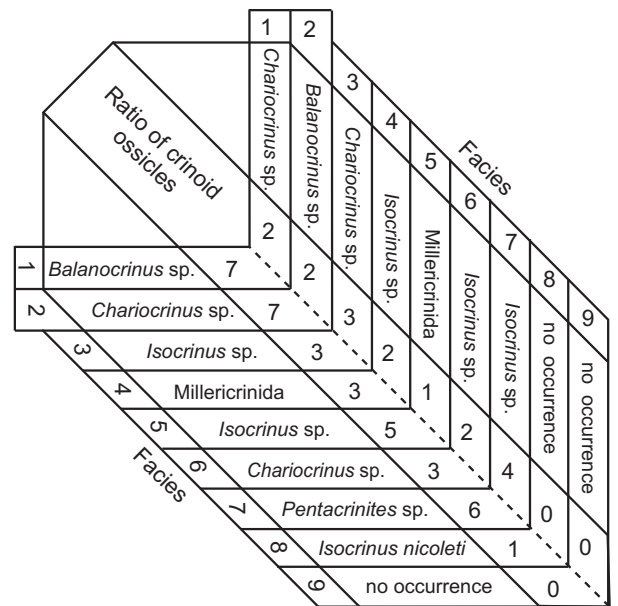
Ratio of crinoid ossicles

Facies

1 Chariocrinus sp.
2 Balanocrinus sp.
3 Chariocrinus sp.
4 Isocrinus sp.
5 Millericrinida
6 Isocrinus sp.
7 Isocrinus sp.
8 no occurrence
9 no occurrence

Facies

1 Balanocrinus sp. 7 2
2 Chariocrinus sp. 7 2
3 Isocrinus sp. 3 3
4 Millericrinida 3 2
5 Isocrinus sp. 5 1
6 Chariocrinus sp. 3 2
7 Pentacrinites sp. 6 4
8 Isocrinus nicoleti 1 0
9 no occurrence 0 0